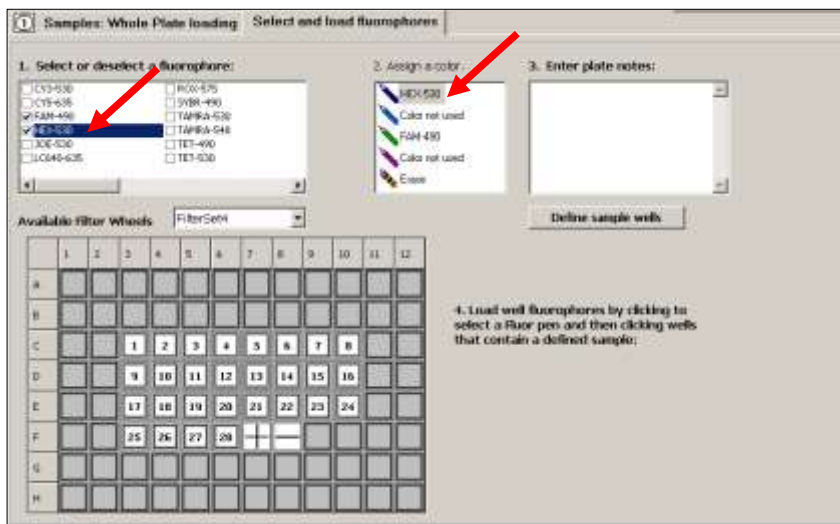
Samples: Whole Plate loading | Select and load fluorophores

1. Select or deselect a fluorophore:

CY3-530
CY5-635
FAM-490
HEX-530
JOE-530
LC640-635
ROX-575
SYBR-490
TAMRA-530
TAMRA-544
TET-490
TET-530

2. Assign a color:

HEX-530
Color not used
FAM-490
Color not used
Erase

3. Enter plate notes:

Define sample wells

Available Filter Wheels: FilterSet4

| | 1 | 2 | 3 | 4 | 5 | 6 | 7 | 8 | 9 | 10 | 11 | 12 |
|---|---|---|---|---|---|---|---|---|---|---|---|---|
| A | | | | | | | | | | | | |
| B | | | | | | | | | | | | |
| C | | | 1 | 2 | 3 | 4 | 5 | 6 | 7 | 8 | | |
| D | | | 9 | 10 | 11 | 12 | 13 | 14 | 15 | 16 | | |
| E | | | 17 | 18 | 19 | 20 | 21 | 22 | 23 | 24 | | |
| F | | | 25 | 26 | 27 | 28 | | | | | | |
| G | | | | | | | | | | | | |
| H | | | | | | | | | | | | |

4. Load well fluorophores by clicking to select a Fluor pen and then clicking wells that contain a defined sample: